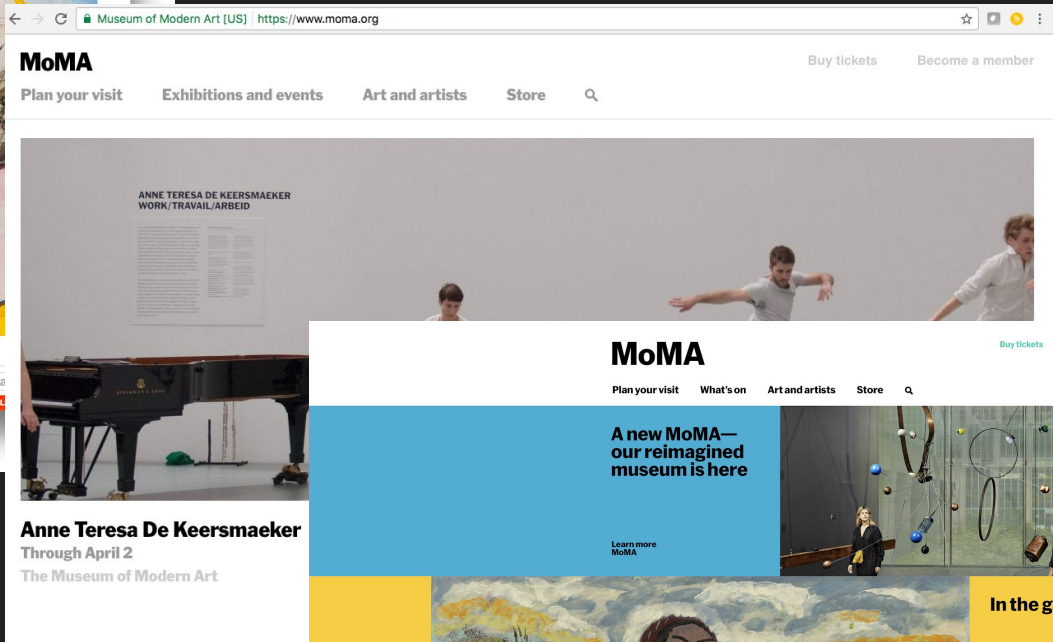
Museum of Modern Art [US] | https://www.moma.org

MoMA

Buy tickets Become a member

Plan your visit Exhibitions and events Art and artists Store

ANNE TERESA DE KEERSMAEKER
WORK/TRAVAIL/ARBEID

STEINWAY & SONS

Anne Teresa De Keersmaeker
Through April 2
The Museum of Modern Art

MoMA

Buy tickets

Plan your visit What's on Art and artists Store

A new MoMA—our reimagined museum is here

Learn more
MoMA

In the g